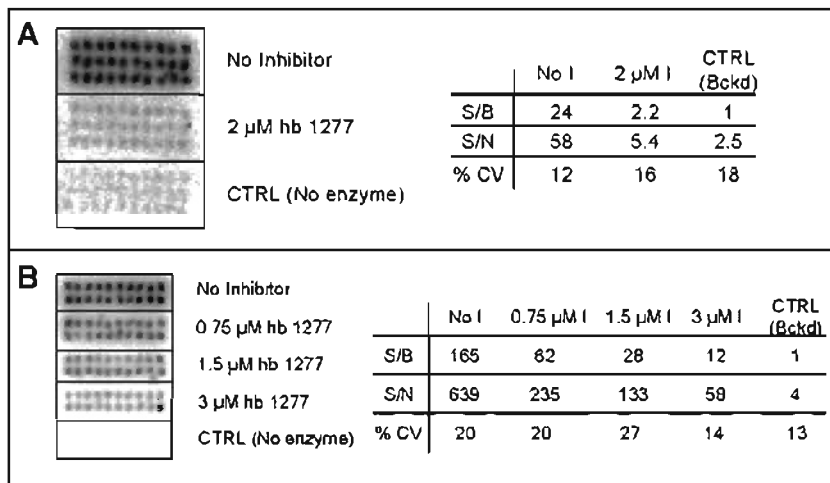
A

No Inhibitor

2 μM hb 1277

CTRL (No enzyme)

| | No I | 2 μM I | CTRL (Bckd) |
|---|---|---|---|
| S/B | 24 | 2.2 | 1 |
| S/N | 58 | 5.4 | 2.5 |
| % CV | 12 | 16 | 18 |

B

No Inhibitor

0 75 μM hb 1277

1.5 μM hb 1277

3 μM hb 1277

CTRL (No enzyme)

| | No I | 0.75 μM I | 1.5 μM I | 3 μM I | CTRL (Bckd) |
|---|---|---|---|---|---|
| S/B | 165 | 62 | 28 | 12 | 1 |
| S/N | 639 | 235 | 133 | 58 | 4 |
| % CV | 20 | 20 | 27 | 14 | 13 |